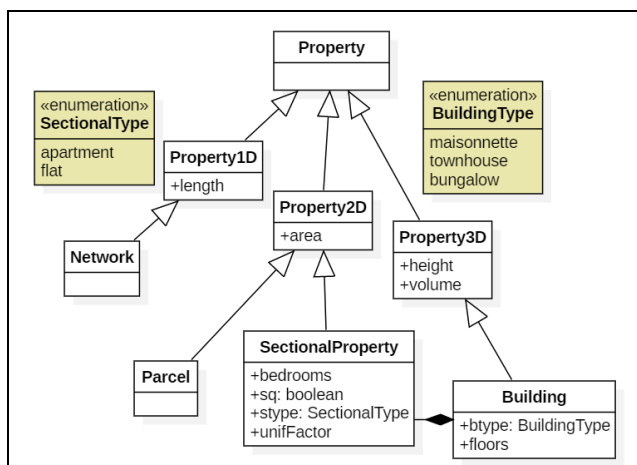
Property

«enumeration»
SectionalType
apartment
flat

«enumeration»
BuildingType
maisonnette
townhouse
bungalow

Property1D
+length

Property2D
+area

Property3D
+height
+volume

Network

Parcel

SectionalProperty
+bedrooms
+sq: boolean
+stype: SectionalType
+unifFactor

Building
+btype: BuildingType
+floors